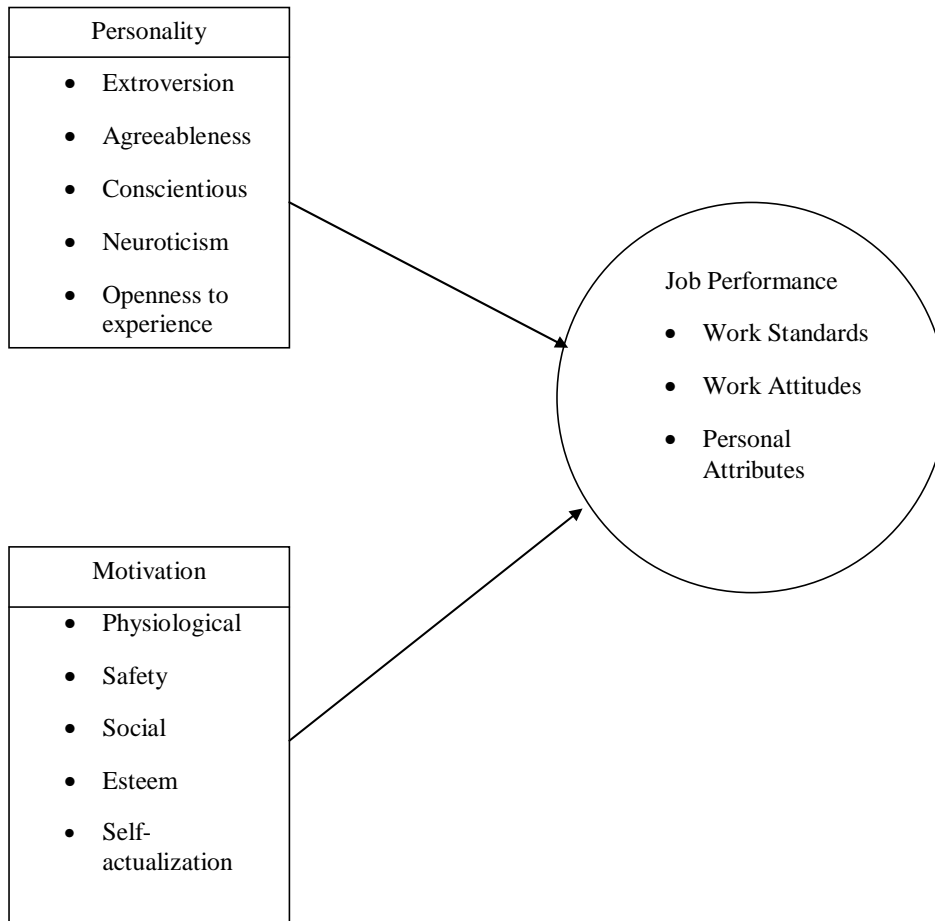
Personality

- Extroversion
- Agreeableness
- Conscientious
- Neuroticism
- Openness to experience

Job Performance

- Work Standards
- Work Attitudes
- Personal Attributes

Motivation

- Physiological
- Safety
- Social
- Esteem
- Self-actualization